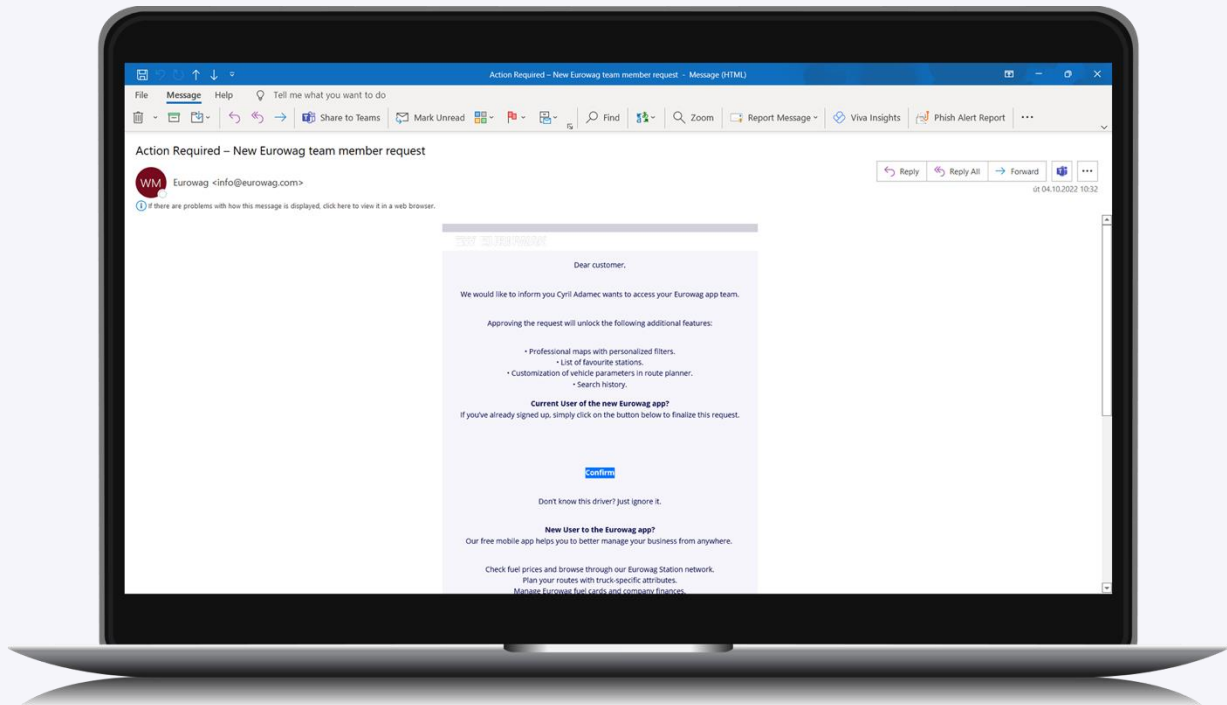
Action Required – New Eurowag team member request - Message (HTML)

File Message Help Tell me what you want to do

Share to Teams Mark Unread Find Zoom Report Message Viva Insights Phish Alert Report ···

Action Required – New Eurowag team member request

WM Eurowag <info@eurowag.com>

Reply Reply All Forward ···

út 04.10.2022 10:32

If there are problems with how this message is displayed, click here to view it in a web browser.

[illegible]

Dear customer,

We would like to inform you Cyril Adamec wants to access your Eurowag app team.

Approving the request will unlock the following additional features:

• Professional maps with personalized filters.
• List of favourite stations.
• Customization of vehicle parameters in route planner.
• Search history.

**Current User of the new Eurowag app?**
If you've already signed up, simply click on the button below to finalize this request.

Confirm

Don't know this driver? Just ignore it.

**New User to the Eurowag app?**
Our free mobile app helps you to better manage your business from anywhere.

Check fuel prices and browse through our Eurowag Station network.
Plan your routes with truck-specific attributes.
Manage Eurowag fuel cards and company finances.